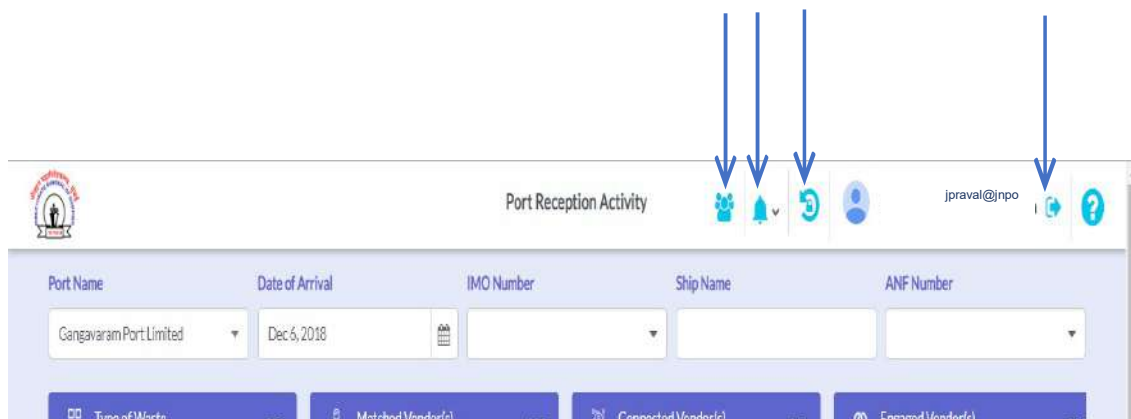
Port Reception Activity

jpraval@jnpo

Port Name
Gangavaram Port Limited

Date of Arrival
Dec 6, 2018

IMO Number

Ship Name

ANF Number

Type of Waste

Matched Vendor(s)

Connected Vendor(s)

Engaged Vendor(s)